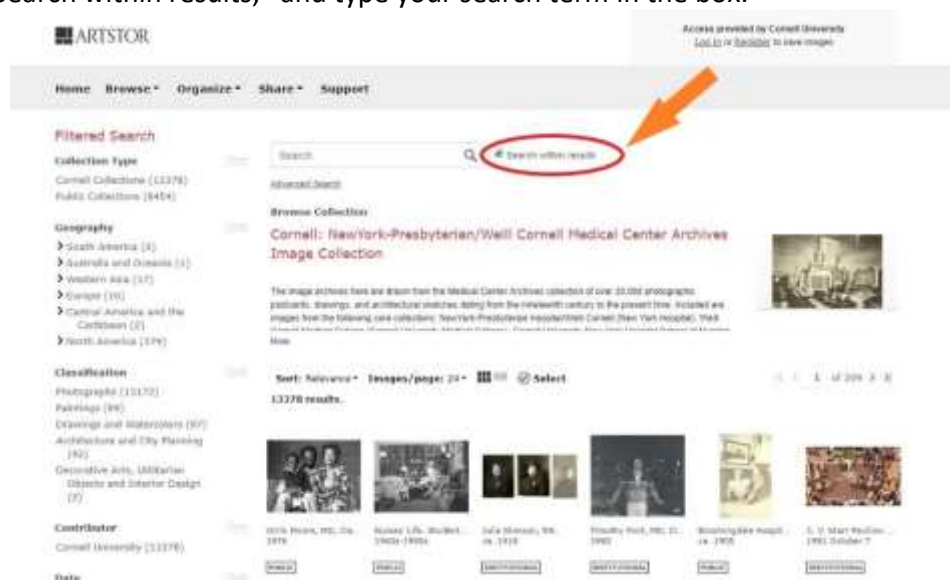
Search within results," and type your search term in the box.

ARTSTOR

Access provided by Cornell University
Log in or Register to save images

Home Browse Organize Share Support

Filtered Search

Collection Type
Cornell Collections (13378)
Public Collections (8454)

Geography
South America (4)
Australia and Oceania (1)
Western Asia (17)
Europe (36)
Central America and the Caribbean (2)
North America (374)

Classification
Photographs (13172)
Paintings (99)
Drawings and Watercolors (97)
Architecture and City Planning (42)
Decorative Arts, Utilitarian Objects and Interior Design (7)

Contributor
Cornell University (13378)

Date

Search

Search within results

Advanced Search

Browse Collection
Cornell: NewYork-Presbyterian/Weill Cornell Medical Center Archives Image Collection

The image archives here are drawn from the Medical Center Archives collection of over 20,000 photographs, postcards, drawings, and architectural sketches dating from the nineteenth century to the present time. Included are images from the following core collections: NewYork-Presbyterian Hospital/Weill Cornell (New York Hospital), Weill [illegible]

More

Sort: Relevance Images/page: 24 Select
13378 results.

1 of 558

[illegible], MD, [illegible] 1976
Nurses' Life, Student... 1960s-1980s
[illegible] ca. 1910
Timothy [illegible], MD, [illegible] 1960
Bloomingdale Hospit... ca. 1900
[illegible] 1961 October 7

PUBLIC PUBLIC INSTITUTIONAL INSTITUTIONAL PUBLIC INSTITUTIONAL